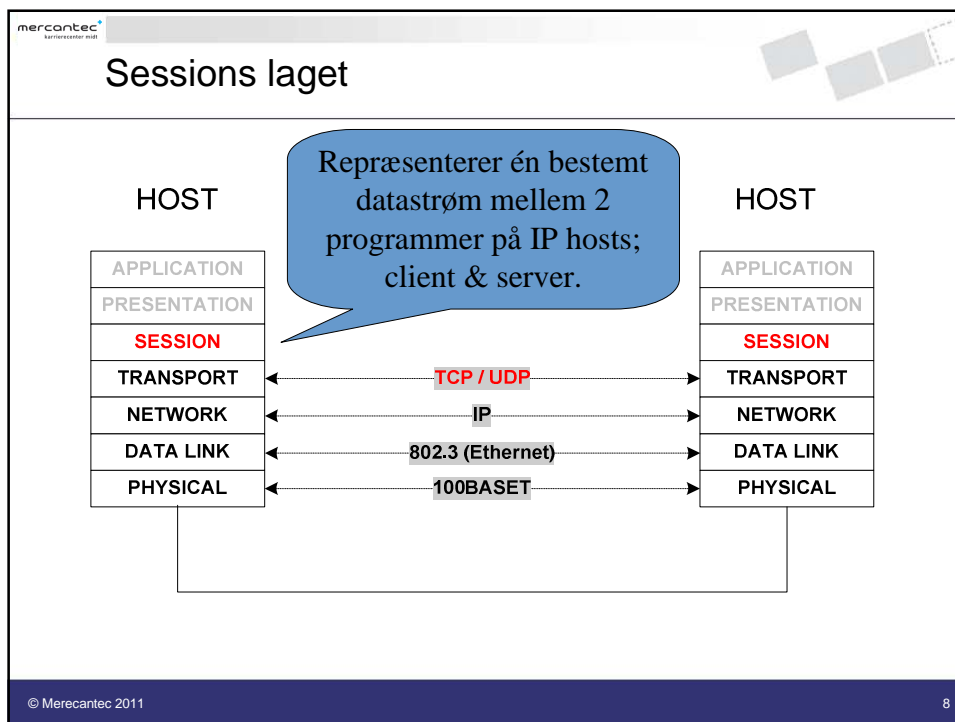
mercantec
karrierecenter midt

Sessions laget

Repræsenterer én bestemt datastrøm mellem 2 programmer på IP hosts; client & server.

HOST

APPLICATION
PRESENTATION
SESSION
TRANSPORT
NETWORK
DATA LINK
PHYSICAL

TCP / UDP
IP
802.3 (Ethernet)
100BASET

HOST

APPLICATION
PRESENTATION
SESSION
TRANSPORT
NETWORK
DATA LINK
PHYSICAL

© Merecantec 2011

8